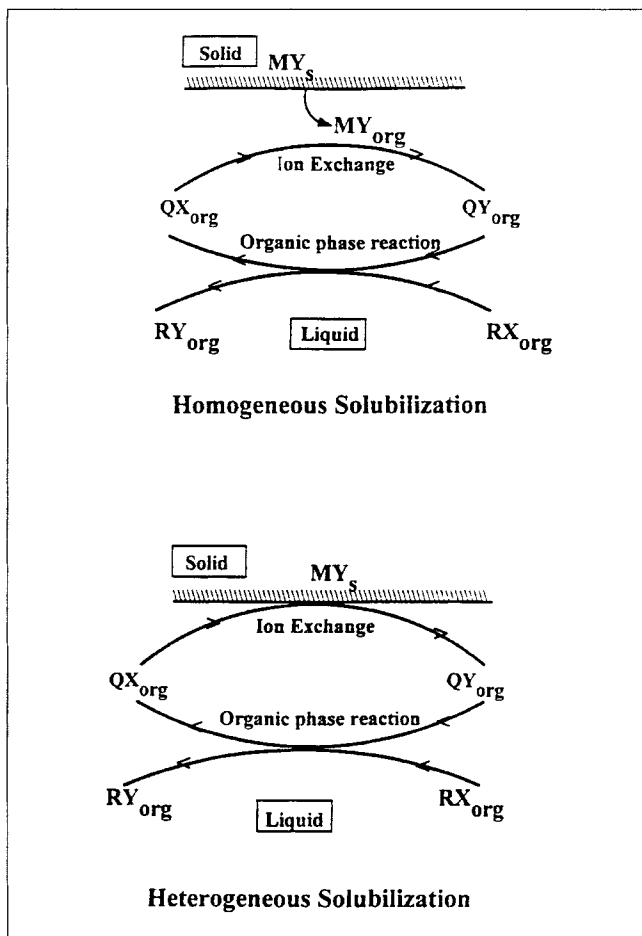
Solid $MY_s$

$MY_{org}$

Ion Exchange

$QX_{org}$

$QY_{org}$

Organic phase reaction

$RY_{org}$

Liquid

$RX_{org}$

Homogeneous Solubilization

Solid

$MY_s$

Ion Exchange

$QX_{org}$

$QY_{org}$

Organic phase reaction

$RY_{org}$

Liquid

$RX_{org}$

Heterogeneous Solubilization